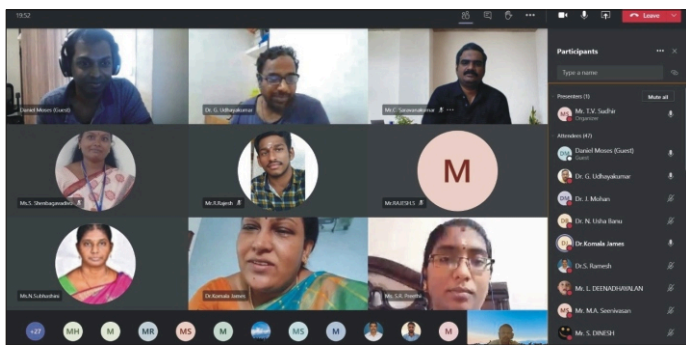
19:52

Leave

Participants

Type a name

Presenters (1)

Mute all

Mr. T.V. Sudhir
Organizer

Attendees (47)

Daniel Moses (Guest)
Guest

Dr. G. Udhayakumar

Dr. J. Mohan

Dr. N. Usha Banu

Dr.Komala James

Dr.S. Ramesh

Mr. L. DEENADHAYALAN

Mr. M.A. Seenivasan

Mr. S. DINESH

Daniel Moses (Guest)

Dr. G. Udhayakumar

Mr. C. Saravanakumar

Ms.S. Shenbagavadivu

Mr.R.Rajesh

M

Mr.RAJESH.S

Ms.N.Subhashini

Dr.Komala James

Ms. S.R. Preetha

+27

MH

M

MR

MS

M

MS

M

M